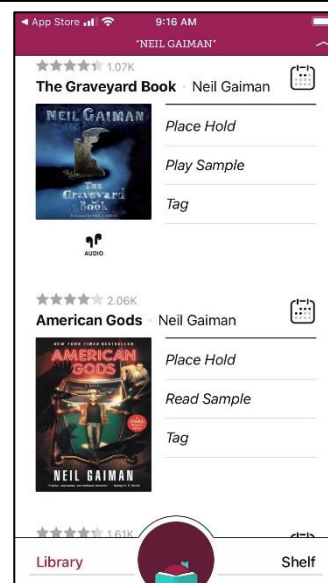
◀ App Store 9:16 AM
"NEIL GAIMAN"

1.07K
The Graveyard Book · Neil Gaiman
NEIL GAIMAN
The Graveyard Book
Place Hold
Play Sample
Tag
AUDIO

2.06K
American Gods · Neil Gaiman
AMERICAN GODS
NEIL GAIMAN
Place Hold
Read Sample
Tag

1.61K

Library
Shelf